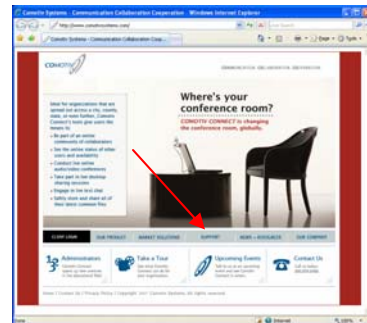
Comotiv Systems - Communication Collaboration Corporation - Windows Internet Explorer

http://www.comotivsystems.com/

Comotiv Systems - Communication Collaboration Corp...

Page · Tools ·

COMOTIV

COMMUNICATION COLLABORATION CORPORATION

Where's your conference room?

COMOTIV CONNECT is changing the conference room, globally.

Ideal for organizations that are spread out across a city, county, state, or even further, Comotiv Connect's tools give users the means to:

• Be part of an online community of collaborators
• See the online status of other users and availability
• Conduct live online audio/video conferences
• Take part in live desktop sharing sessions
• Engage in live text chat
• Safely store and share all of their latest common files

CLIENT LOGIN | OUR PRODUCT | MARKET SOLUTIONS | SUPPORT | NEWS + RESOURCES | OUR COMPANY

Administrators
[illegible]

Take a Tour
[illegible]

Upcoming Events
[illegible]

Contact Us
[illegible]

Home | Contact Us | Privacy Policy | Copyright 2007 Comotiv Systems. All rights reserved.

Internet

100%